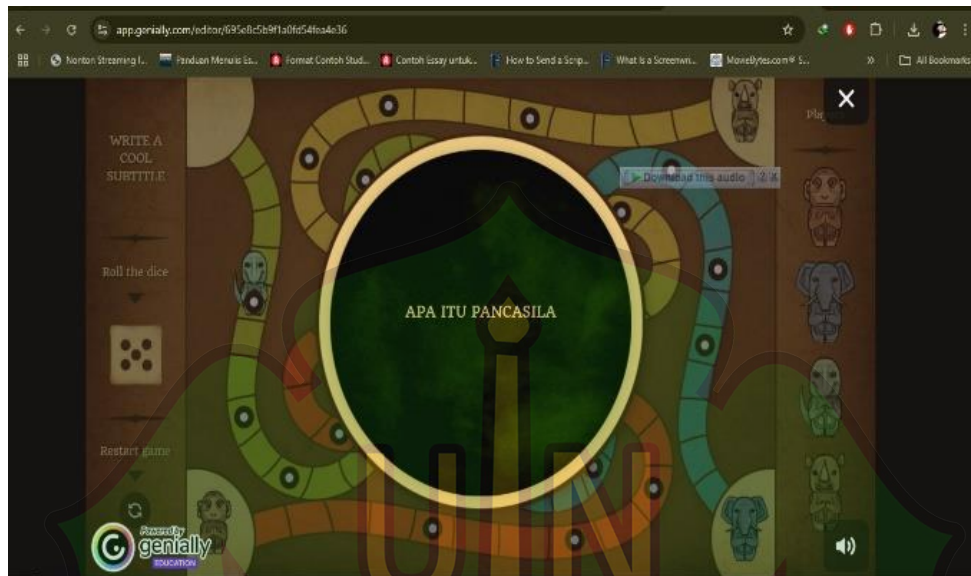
app.genially.com/editor/695e8c5b9f1a0fd54fea4e36

Nonton Streaming I... Panduan Menulis Es... Format Contoh Stud... Contoh Essay untuk... How to Send a Scrip... What Is a Screenwri... MovieBytes.com® S... » All Bookmarks

WRITE A COOL SUBTITLE

Roll the dice

Restart game

Players

Download this audio

APA ITU PANCASILA

Powered by genially EDUCATION

UIN